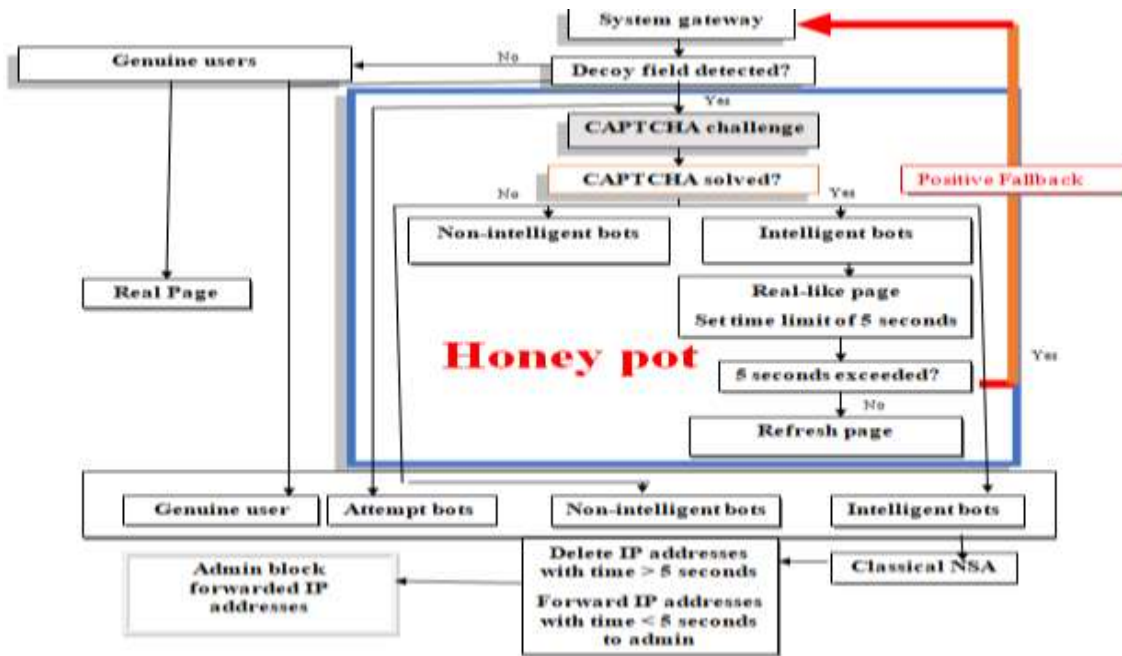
System gateway

Genuine users

No

Decoy field detected?

Yes

CAPTCHA challenge

CAPTCHA solved?

Positive Fallback

No

Yes

Non-intelligent bots

Intelligent bots

Real Page

Real-like page

Set time limit of 5 seconds

Honey pot

Yes

5 seconds exceeded?

No

Refresh page

Genuine user

Attempt bots

Non-intelligent bots

Intelligent bots

Admin block forwarded IP addresses

Delete IP addresses with time > 5 seconds

Forward IP addresses with time < 5 seconds to admin

Classical NSA